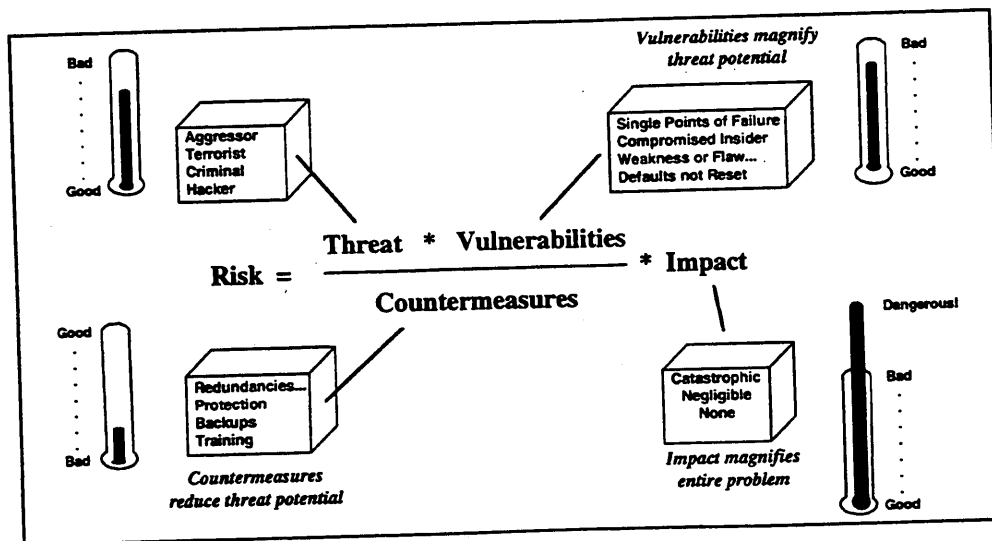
Bad

Good

Aggressor
Terrorist
Criminal
Hacker

Vulnerabilities magnify threat potential

Single Points of Failure
Compromised Insider
Weakness or Flaw...
Defaults not Reset

Bad

Good

$\text{Risk} = \frac{\text{Threat} * \text{Vulnerabilities}}{\text{Countermeasures}} * \text{Impact}$

Good

Bad

Redundancies...
Protection
Backups
Training

Countermeasures reduce threat potential

Catastrophic
Negligible
None

Impact magnifies entire problem

Dangerous!

Bad

Good